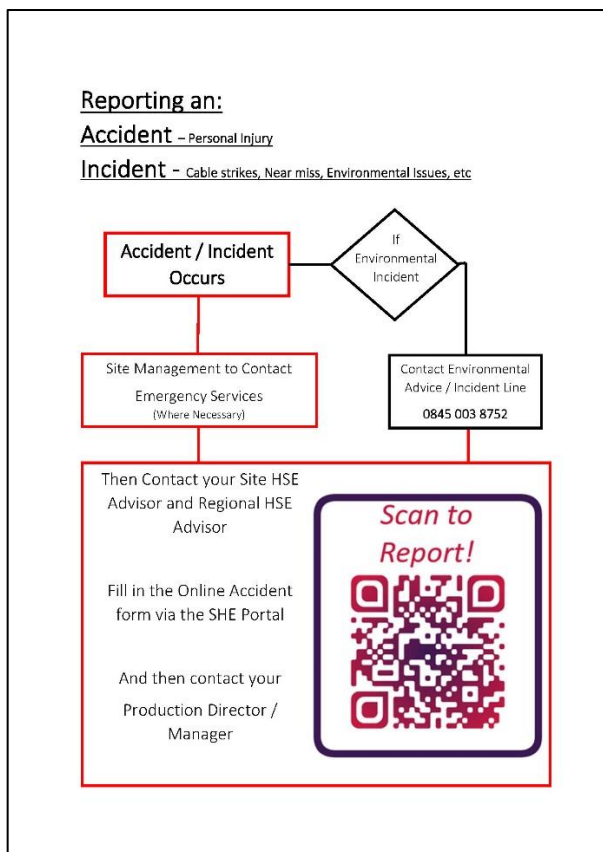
Reporting an:

Accident – Personal Injury

Incident - Cable strikes, Near miss, Environmental Issues, etc

Accident / Incident Occurs

If Environmental Incident

Site Management to Contact Emergency Services (Where Necessary)

Contact Environmental Advice / Incident Line 0845 003 8752

Then Contact your Site HSE Advisor and Regional HSE Advisor

Fill in the Online Accident form via the SHE Portal

And then contact your Production Director / Manager

Scan to Report!